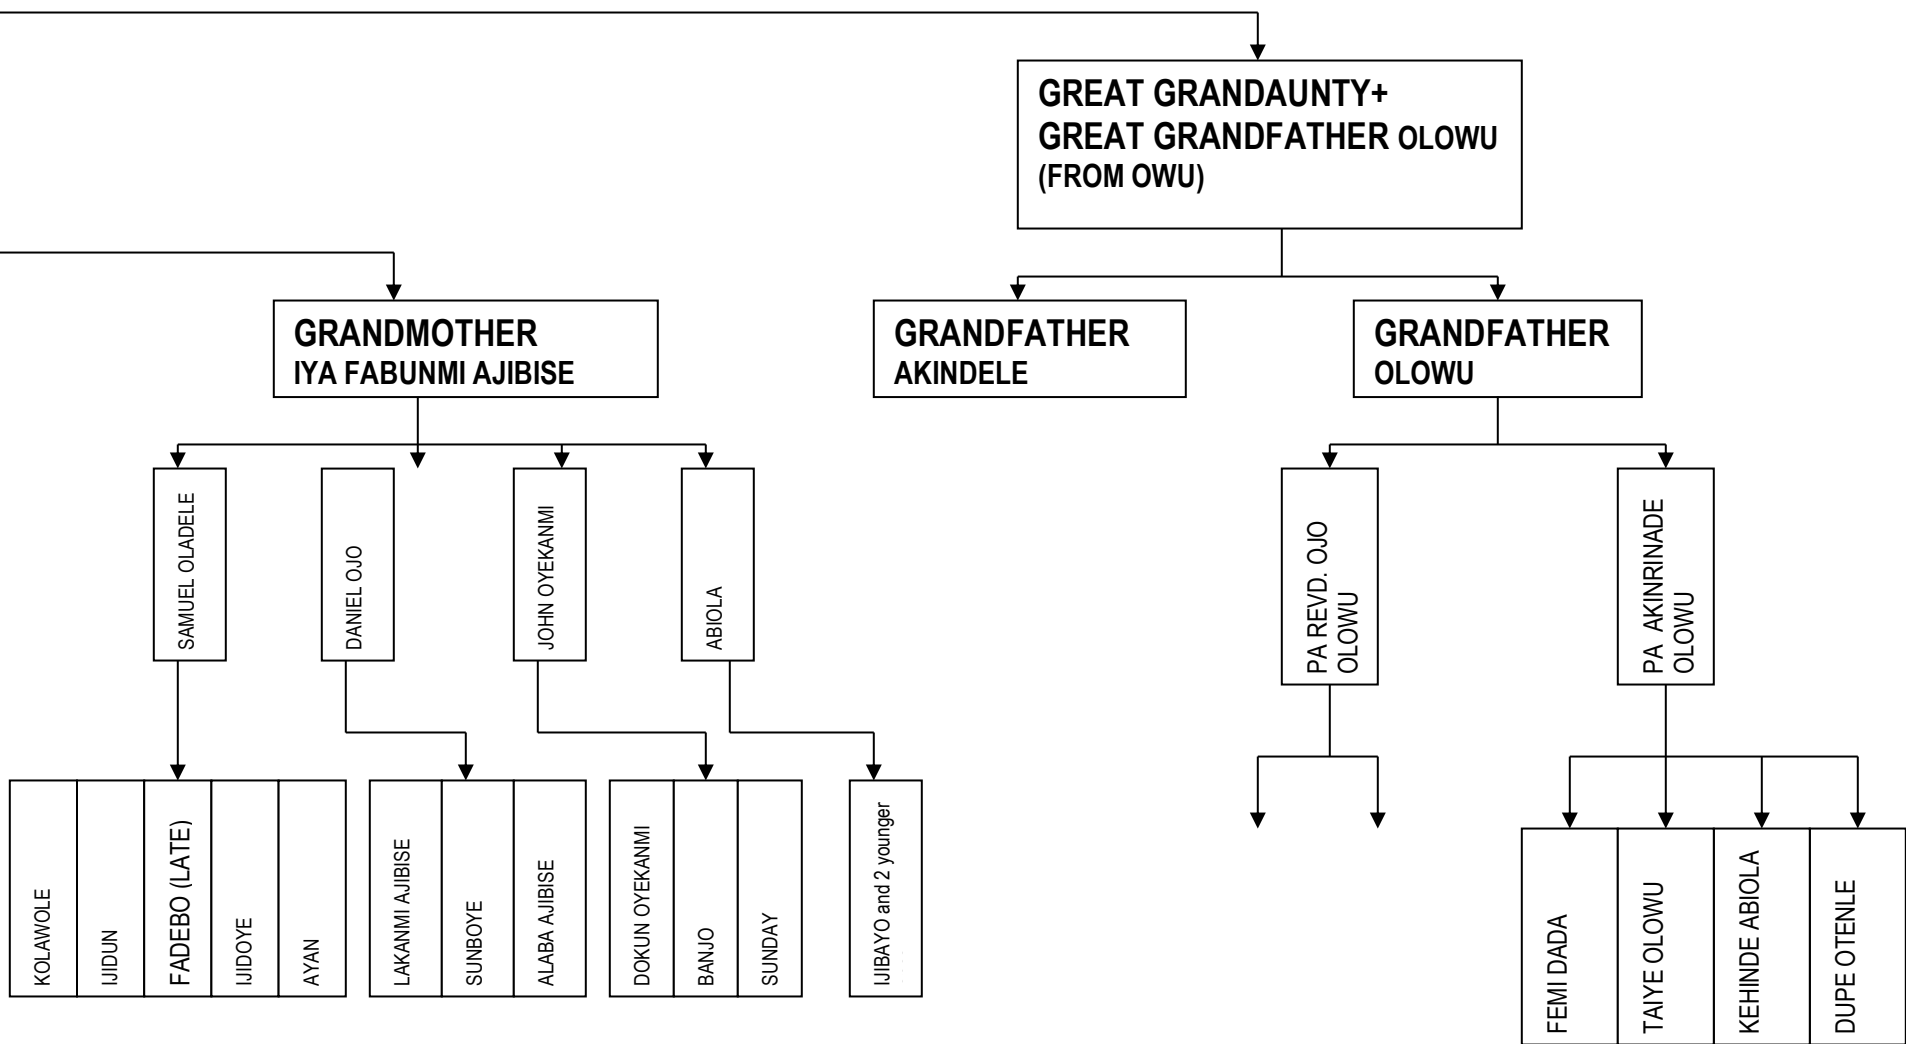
GREAT GRANDAUNTY+
GREAT GRANDFATHER OLOWU
(FROM OWU)

GRANDMOTHER
IYA FABUNMI AJIBISE

GRANDFATHER
AKINDELE

GRANDFATHER
OLOWU

SAMUEL OLADELE

DANIEL OJO

JOHN OYEKANMI

ABIOLA

PA REVD. OJO OLOWU

PA AKINRINADE OLOWU

KOLAWOLE

IJIDUN

FADEBO (LATE)

IJIDOYE

AYAN

LAKANMI AJIBISE

SUNBOYE

ALABA AJIBISE

DOKUN OYEKANMI

BANJO

SUNDAY

IJIBAYO and 2 younger

FEMI DADA

TAIYE OLOWU

KEHINDE ABIOLA

DUPE OTENLE